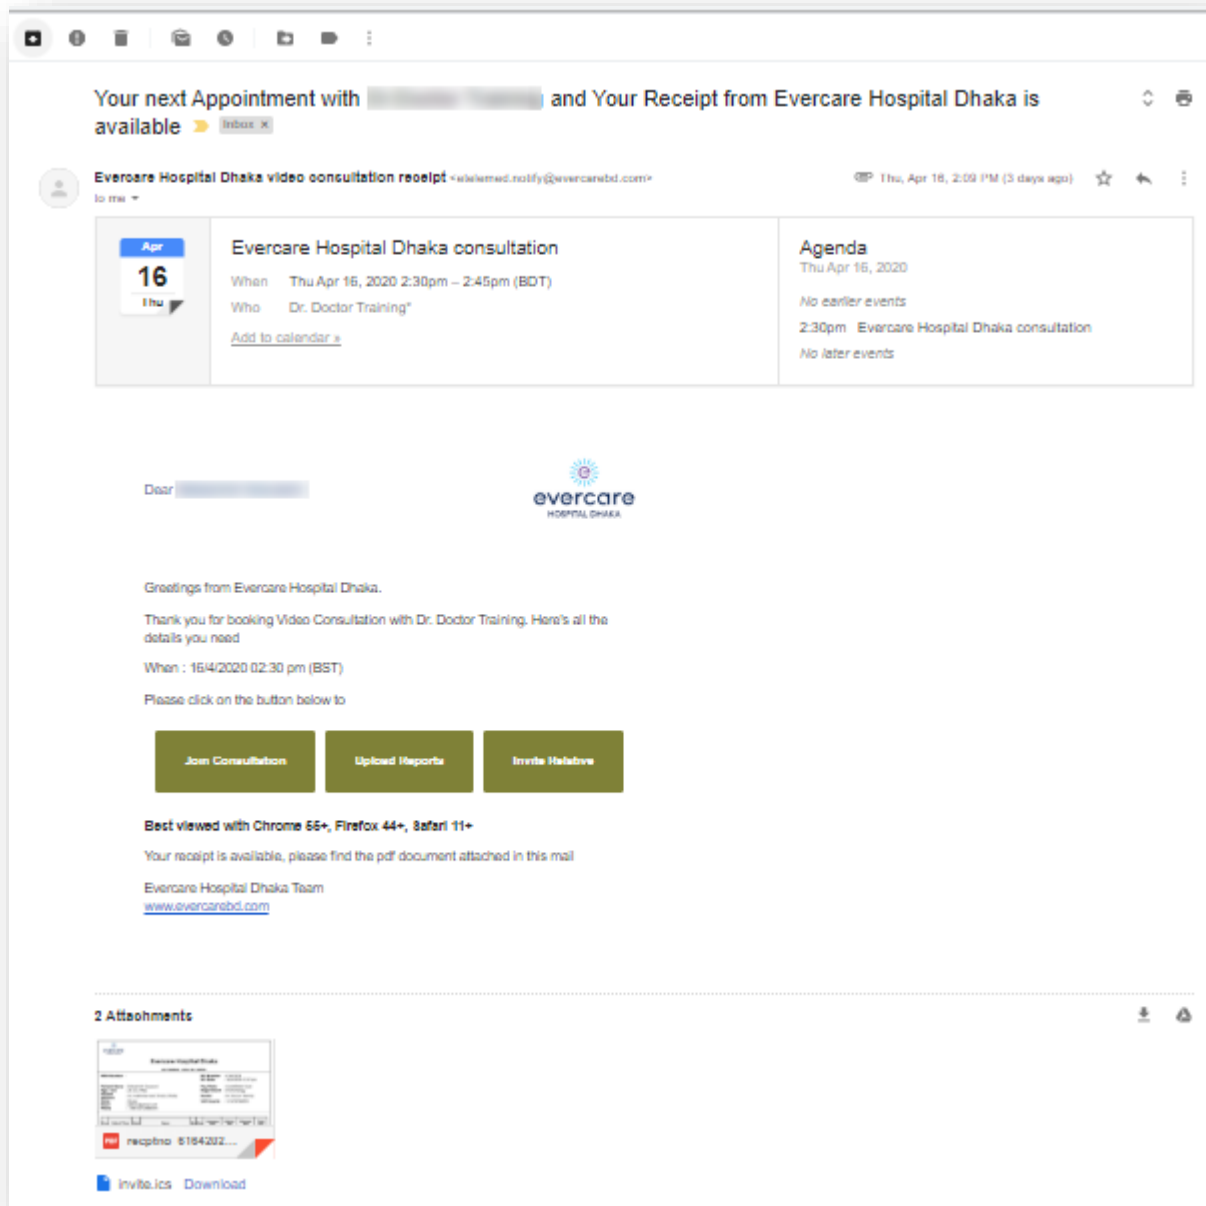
Your next Appointment with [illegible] and Your Receipt from Evercare Hospital Dhaka is available Inbox ×

Evercare Hospital Dhaka video consultation receipt <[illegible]notify@evercarebd.com>
to me

Thu, Apr 16, 2:09 PM (3 days ago)

Apr
16
Thu

Evercare Hospital Dhaka consultation
When Thu Apr 16, 2020 2:30pm – 2:45pm (BDT)
Who Dr. Doctor Training*
Add to calendar »

Agenda
Thu Apr 16, 2020
No earlier events
2:30pm Evercare Hospital Dhaka consultation
No later events

Dear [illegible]

evercare
HOSPITAL DHAKA

Greetings from Evercare Hospital Dhaka.

Thank you for booking Video Consultation with Dr. Doctor Training. Here's all the details you need

When : 16/4/2020 02:30 pm (BST)

Please click on the button below to

Join Consultation Upload Reports Invite Relative

Best viewed with Chrome 56+, Firefox 44+, Safari 11+

Your receipt is available, please find the pdf document attached in this mail

Evercare Hospital Dhaka Team
www.evercarebd.com

2 Attachments

receiptno 6164202...

invite.ics Download